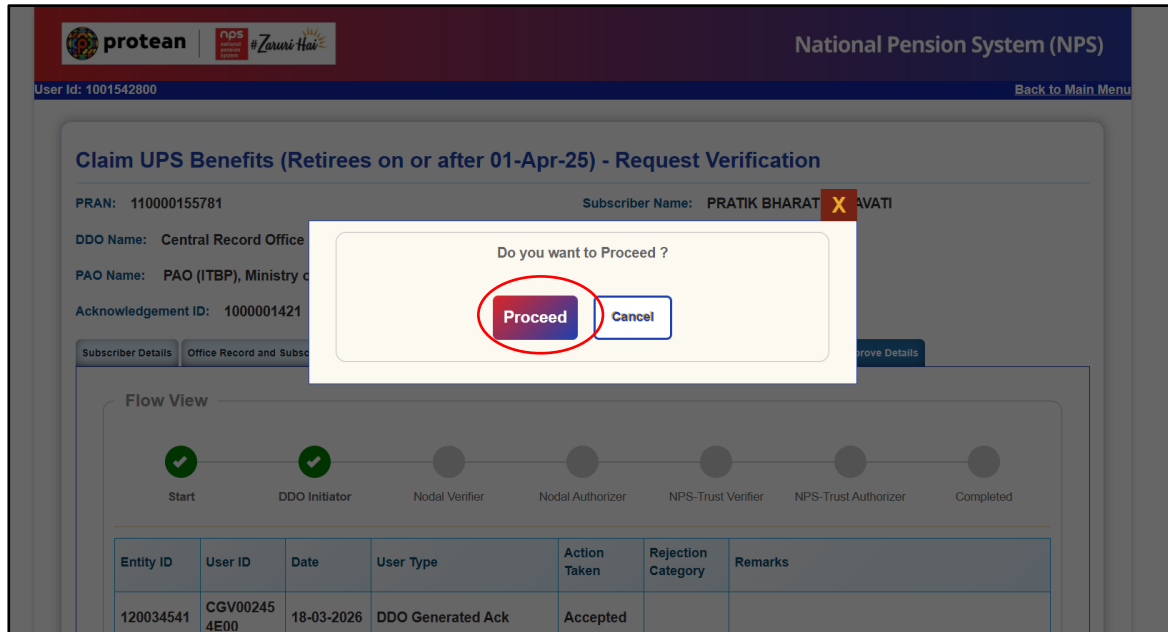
protean | nps national pension system #Zaruri Hai

National Pension System (NPS)

User Id: 1001542800

Back to Main Menu

Claim UPS Benefits (Retirees on or after 01-Apr-25) - Request Verification

PRAN: 110000155781

Subscriber Name: PRATIK BHARAT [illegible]AVATI

X

DDO Name: Central Record Office

PAO Name: PAO (ITBP), Ministry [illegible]

Acknowledgement ID: 1000001421

Do you want to Proceed ?

Proceed

Cancel

Subscriber Details | Office Record and Subsc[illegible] | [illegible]prove Details

Flow View

Start

DDO Initiator

Nodal Verifier

Nodal Authorizer

NPS-Trust Verifier

NPS-Trust Authorizer

Completed

| Entity ID | User ID | Date | User Type | Action Taken | Rejection Category | Remarks |
|---|---|---|---|---|---|---|
| 120034541 | CGV00245 4E00 | 18-03-2026 | DDO Generated Ack | Accepted | | |